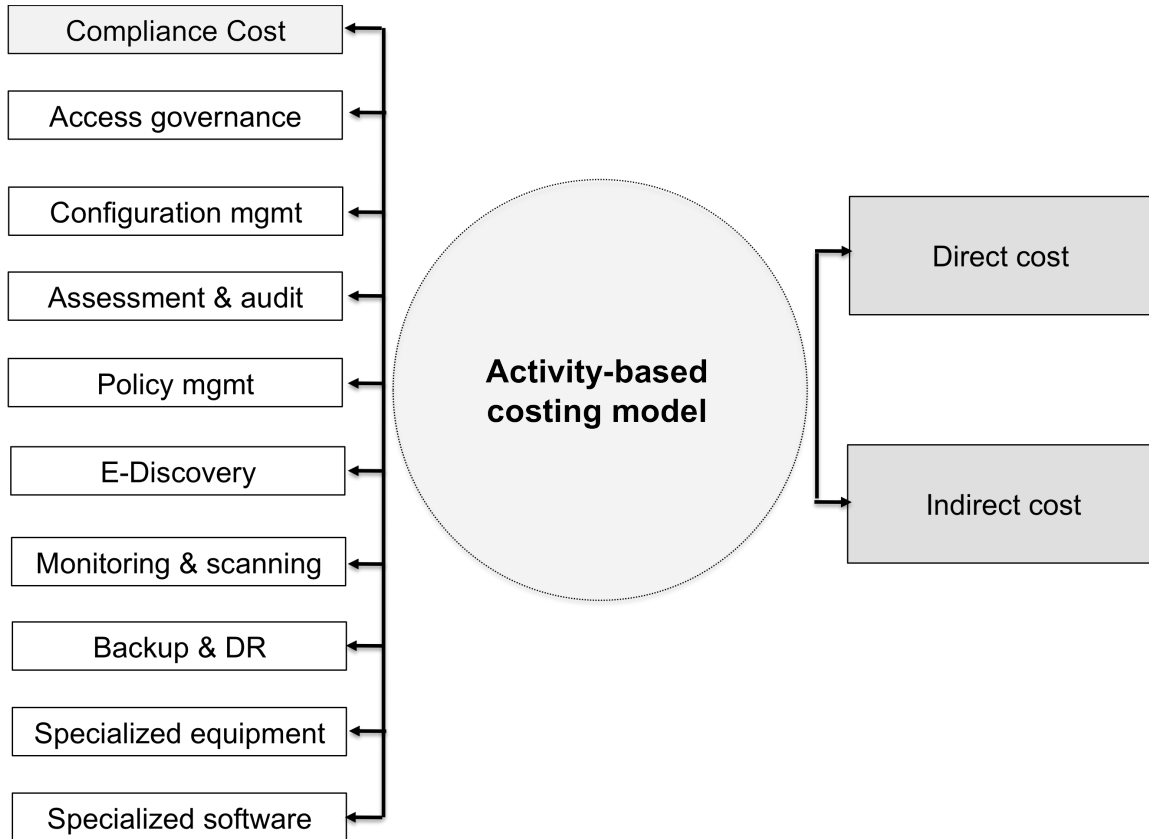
Compliance Cost

Access governance

Configuration mgmt

Assessment & audit

Policy mgmt

E-Discovery

Monitoring & scanning

Backup & DR

Specialized equipment

Specialized software

Activity-based costing model

Direct cost

Indirect cost